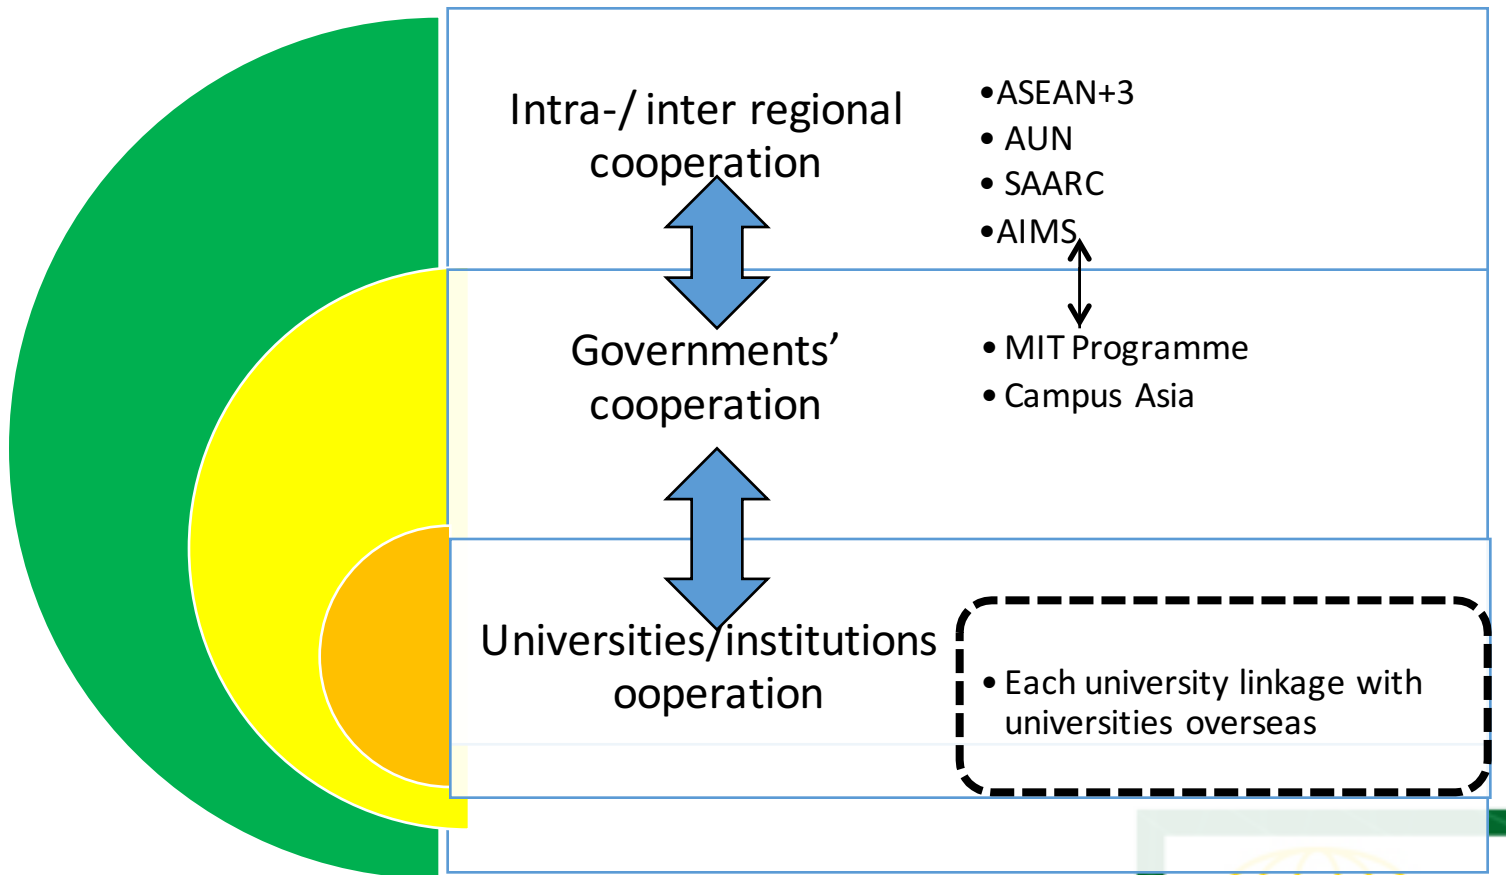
Intra-/ inter regional cooperation

•ASEAN+3
• AUN
• SAARC
•AIMS

Governments' cooperation

• MIT Programme
• Campus Asia

Universities/institutions ooperation

• Each university linkage with universities overseas